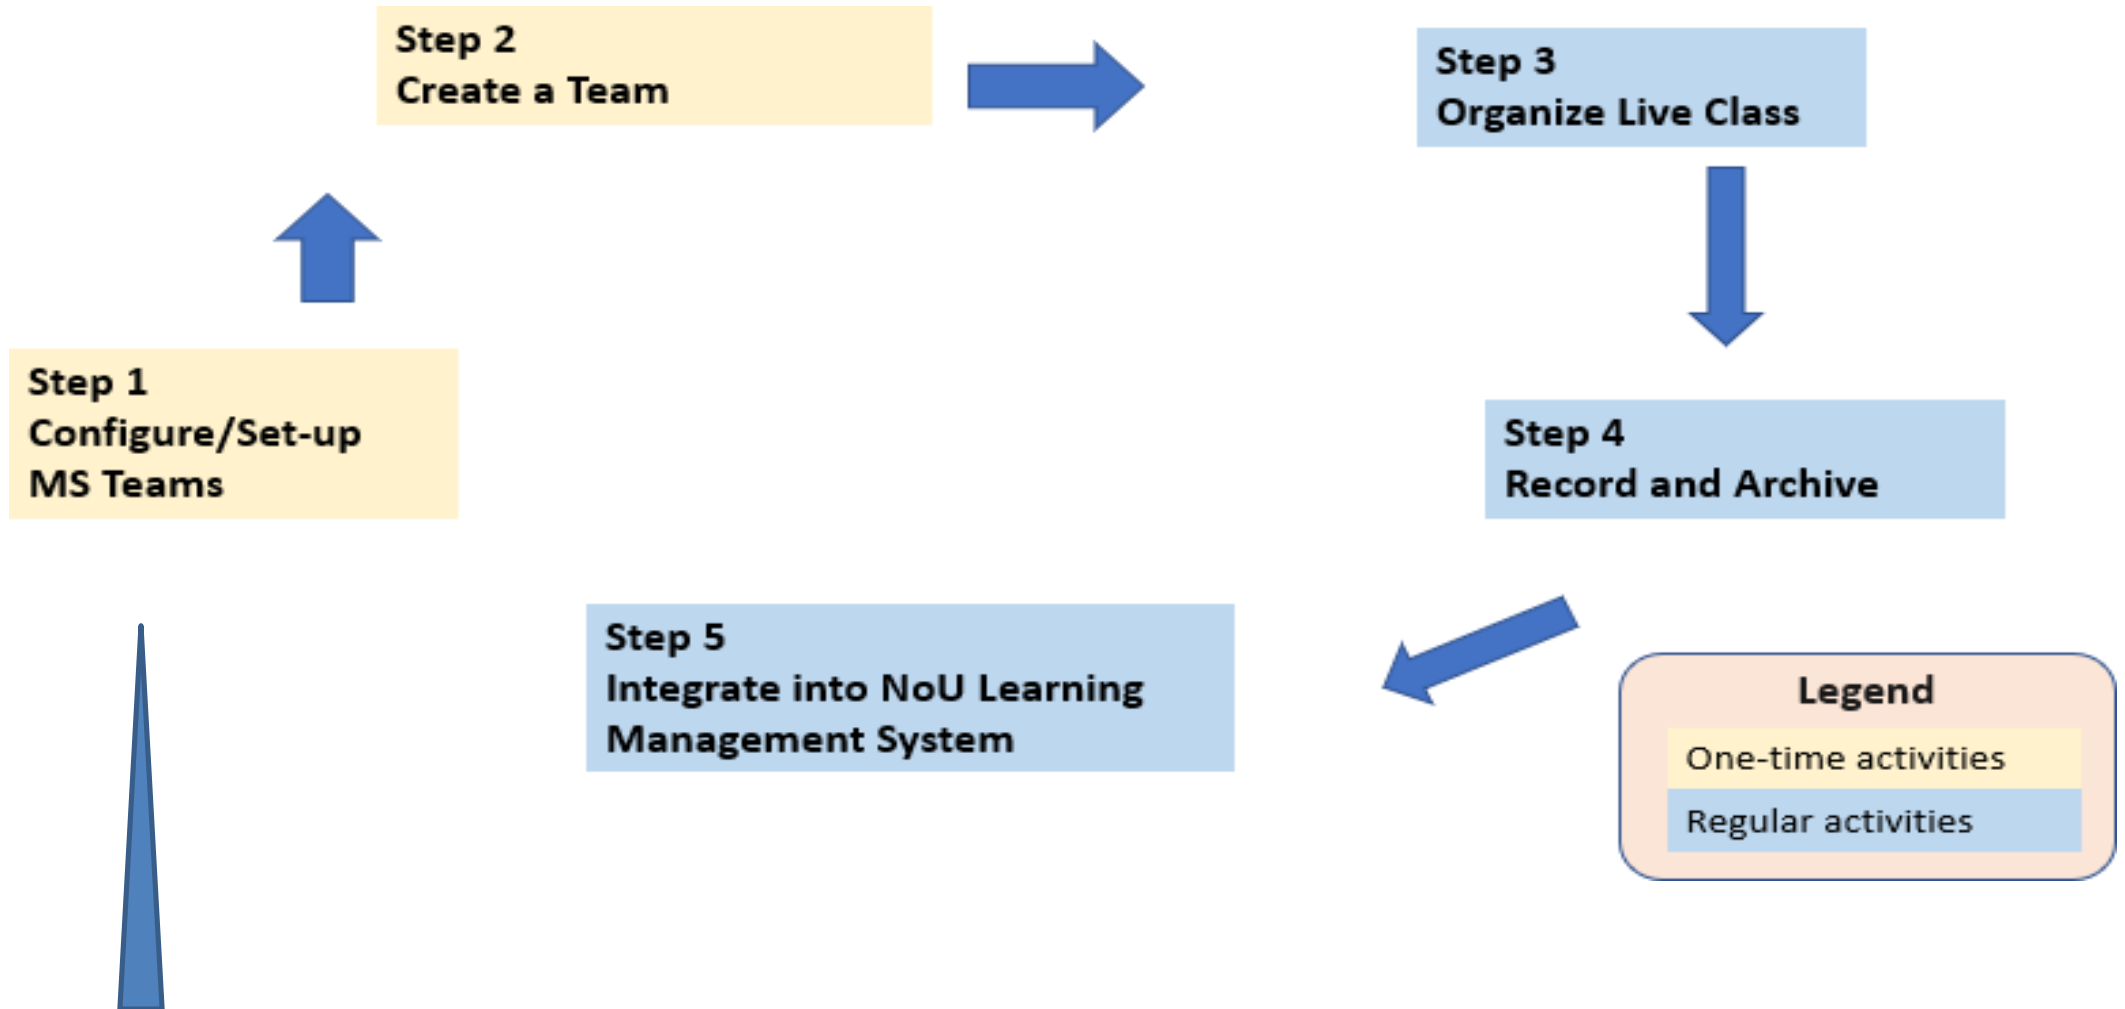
Step 2
Create a Team

Step 3
Organize Live Class

Step 1
Configure/Set-up
MS Teams

Step 4
Record and Archive

Step 5
Integrate into NoU Learning Management System

Legend
One-time activities
Regular activities